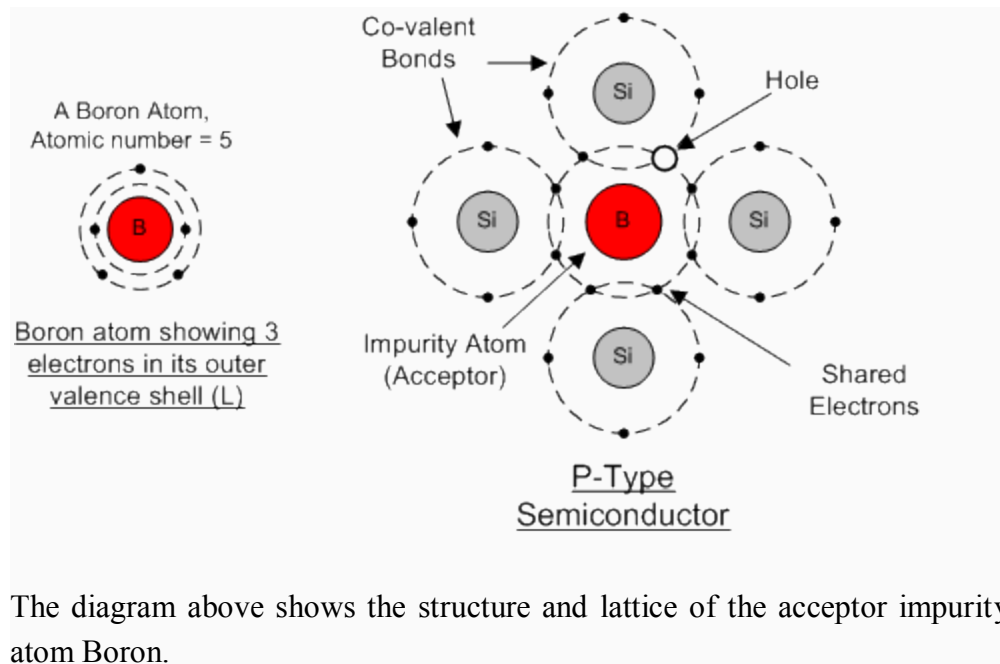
A Boron Atom, Atomic number = 5

B

Boron atom showing 3 electrons in its outer valence shell (L)

Co-valent Bonds

Si

Hole

Si

B

Si

Impurity Atom (Acceptor)

Si

Shared Electrons

P-Type Semiconductor

The diagram above shows the structure and lattice of the acceptor impurity atom Boron.